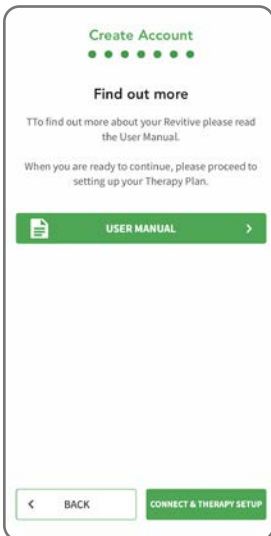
Create Account

Find out more

TTo find out more about your Revitive please read the User Manual.

When you are ready to continue, please proceed to setting up your Therapy Plan.

USER MANUAL >

< BACK

CONNECT & THERAPY SETUP